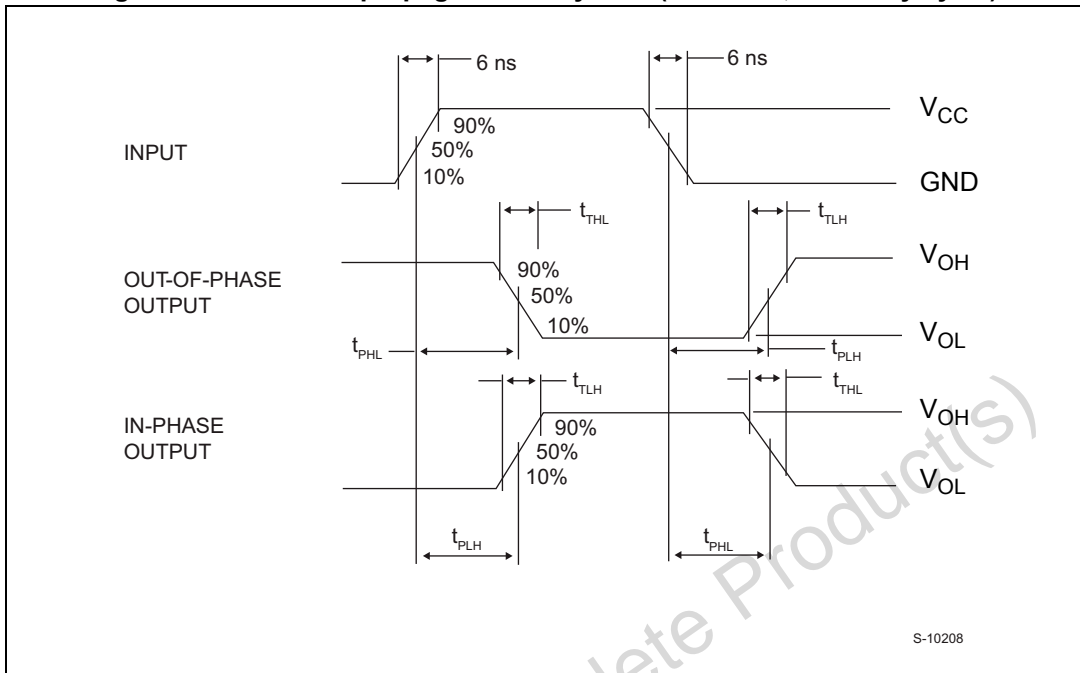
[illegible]

6 ns
6 ns
$V_{CC}$
INPUT
90%
50%
10%
GND
$t_{THL}$
$t_{TLH}$
OUT-OF-PHASE OUTPUT
90%
50%
10%
$V_{OH}$
$V_{OL}$
$t_{PHL}$
$t_{PLH}$
$t_{TLH}$
$t_{THL}$
IN-PHASE OUTPUT
90%
50%
10%
$V_{OH}$
$V_{OL}$
$t_{PLH}$
$t_{PHL}$
S-10208

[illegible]lete Product(s)